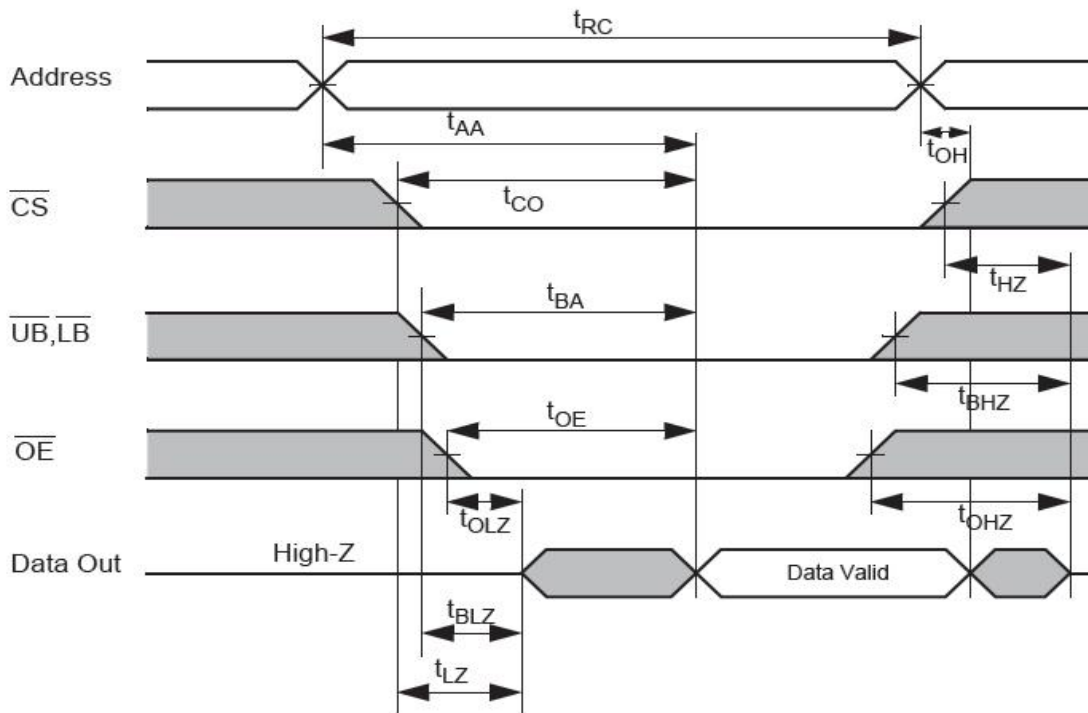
$t_{RC}$

Address

$t_{AA}$

$t_{OH}$

$\overline{CS}$

$t_{CO}$

$t_{HZ}$

$\overline{UB}, \overline{LB}$

$t_{BA}$

$t_{BHZ}$

$\overline{OE}$

$t_{OE}$

$t_{OLZ}$

$t_{OHZ}$

Data Out

High-Z

Data Valid

$t_{BLZ}$

$t_{LZ}$